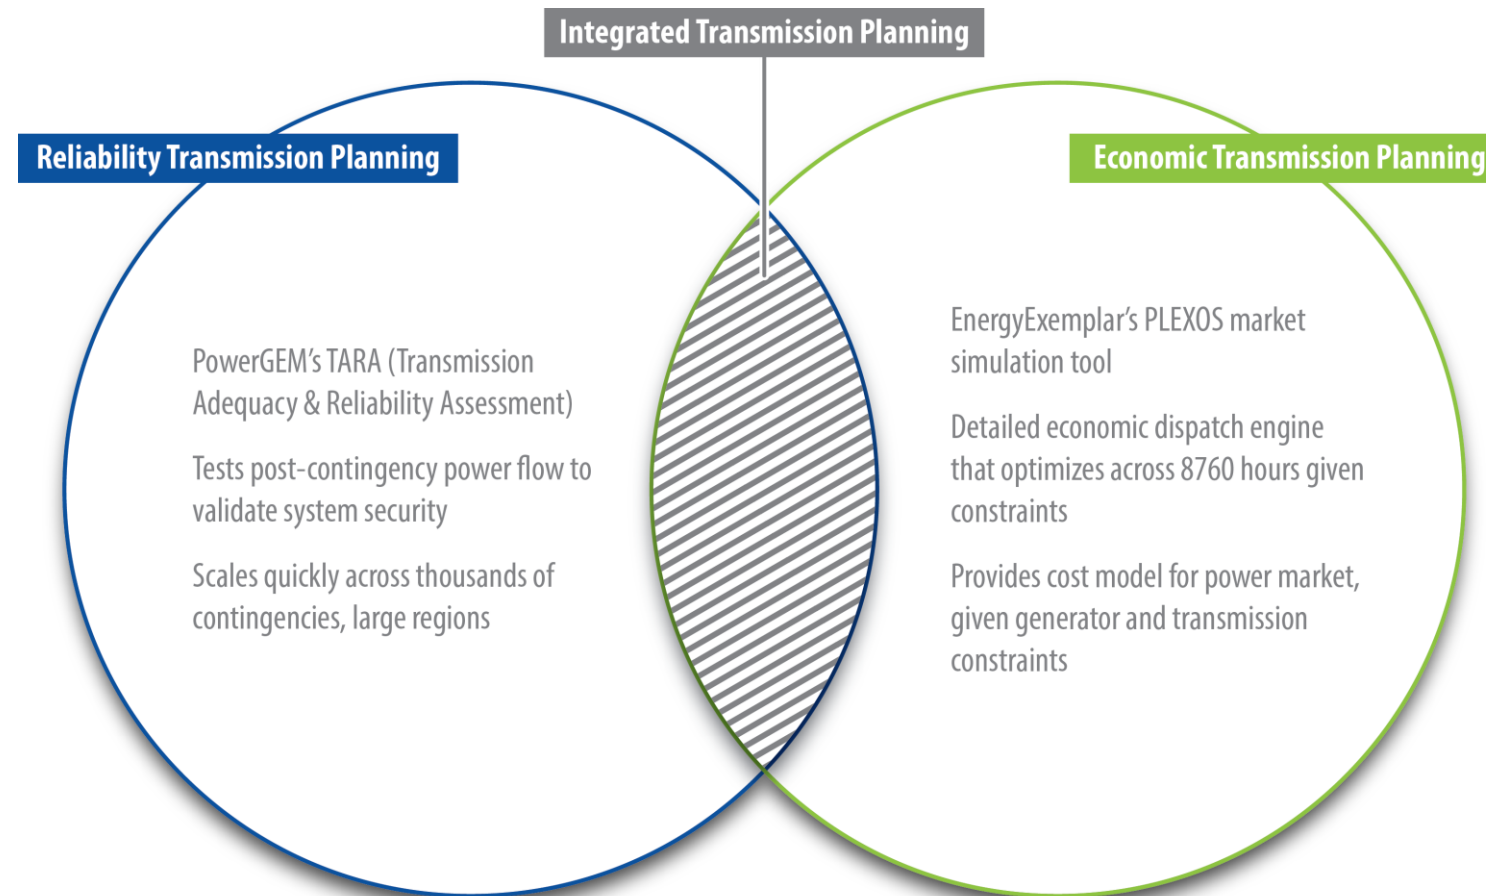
Integrated Transmission Planning

Reliability Transmission Planning

Economic Transmission Planning

PowerGEM's TARA (Transmission Adequacy & Reliability Assessment)

Tests post-contingency power flow to validate system security

Scales quickly across thousands of contingencies, large regions

EnergyExemplar's PLEXOS market simulation tool

Detailed economic dispatch engine that optimizes across 8760 hours given constraints

Provides cost model for power market, given generator and transmission constraints